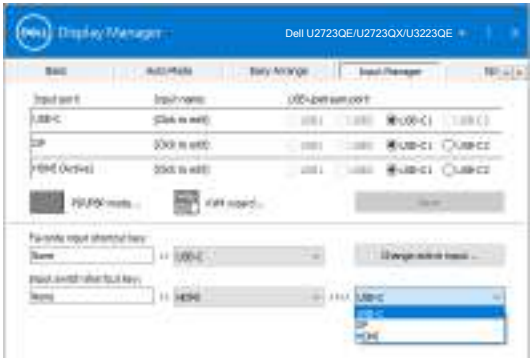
DELL Display Manager

Dell U2723QE/U2723QX/U3223QE

Basic

Auto Mode

Easy Arrange

Input Manager

Input port

Input name

USB upstream port

USB-C

(Click to edit)

USB-C1

USB-C2

DP

(Click to edit)

USB-C1

USB-C2

HDMI (Active)

(Click to edit)

USB-C1

USB-C2

PBP/PIP mode...

KVM wizard...

Save

Favorite input shortcut key:

None

USB-C

Change active input ...

Input switch shortcut key:

None

HDMI

USB-C

USB-C

DP

HDMI